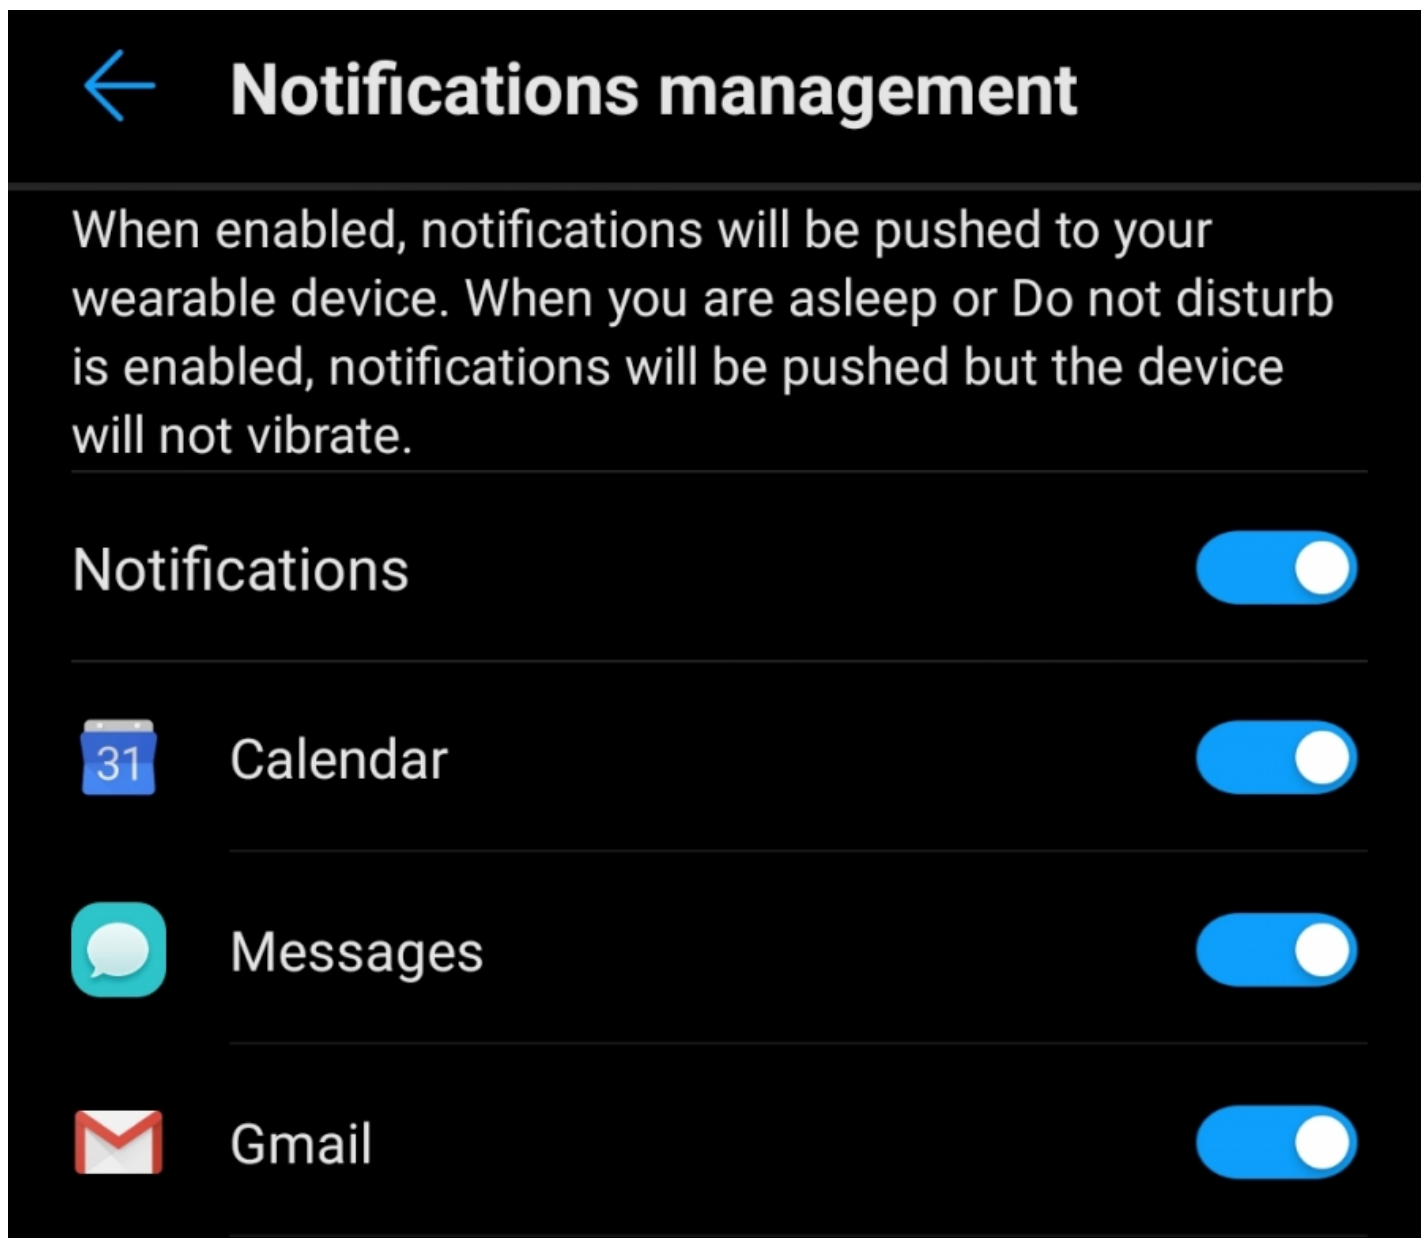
Notifications management

When enabled, notifications will be pushed to your wearable device. When you are asleep or Do not disturb is enabled, notifications will be pushed but the device will not vibrate.

Notifications

31 Calendar

Messages

Gmail